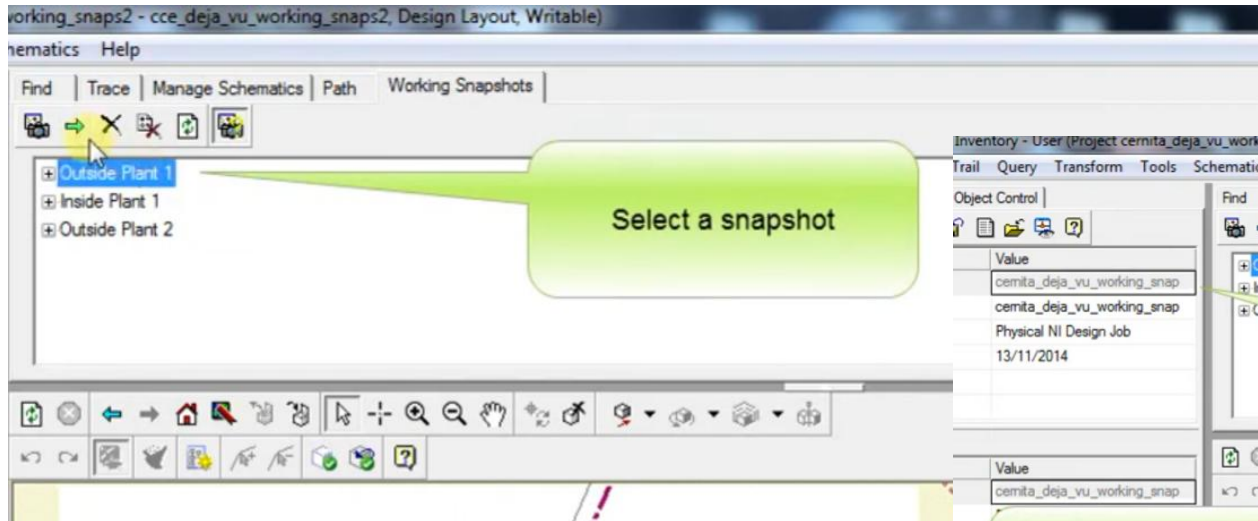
vorking_snaps2 - cce_deja_vu_working_snaps2, Design Layout, Writable)

hematics Help

Find | Trace | Manage Schematics | Path | Working Snapshots

Outside Plant 1
Inside Plant 1
Outside Plant 2

Select a snapshot

Inventory - User (Project cernita_deja_vu_work

Trail Query Transform Tools Schematic

Object Control

Find

| Value |
|---|
| cernita_deja_vu_working_snap |
| cernita_deja_vu_working_snap |
| Physical NI Design Job |
| 13/11/2014 |

| Value |
|---|
| cernita_deja_vu_working_snap |